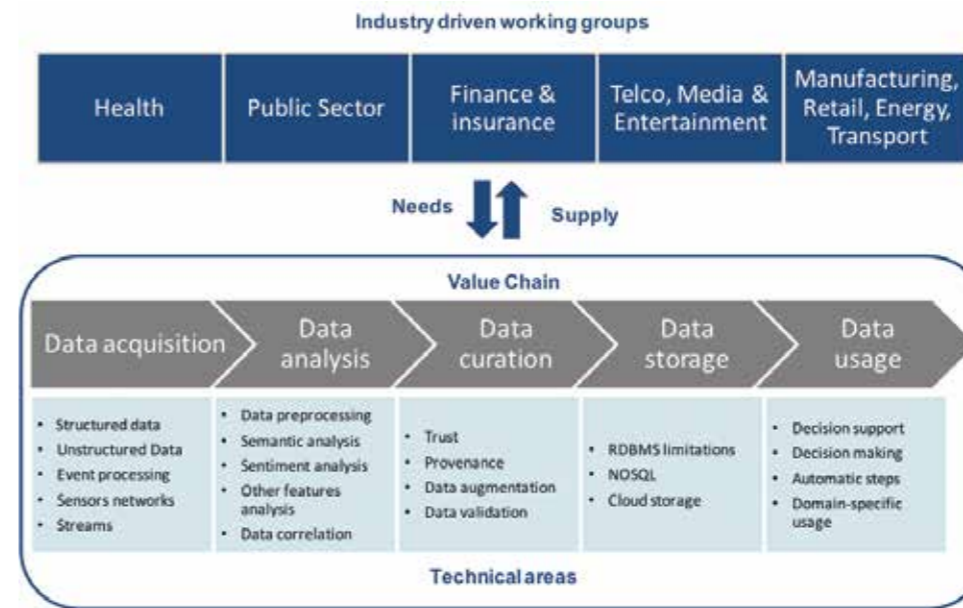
Industry driven working groups

Health

Public Sector

Finance & insurance

Telco, Media & Entertainment

Manufacturing, Retail, Energy, Transport

Needs

Supply

Value Chain

Data acquisition

Data analysis

Data curation

Data storage

Data usage

- Structured data
- Unstructured Data
- Event processing
- Sensors networks
- Streams

- Data preprocessing
- Semantic analysis
- Sentiment analysis
- Other features analysis
- Data correlation

- Trust
- Provenance
- Data augmentation
- Data validation

- RDBMS limitations
- NOSQL
- Cloud storage

- Decision support
- Decision making
- Automatic steps
- Domain-specific usage

Technical areas